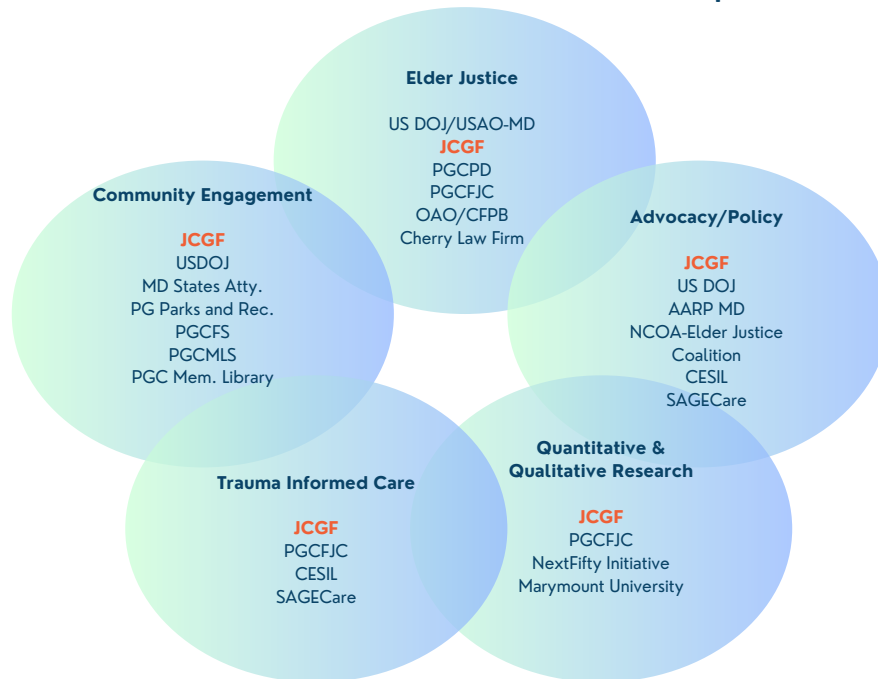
Elder Justice

US DOJ/USAO-MD
JCGF
PGCPD
PGCFJC
OAO/CFPB
Cherry Law Firm

Community Engagement

JCGF
USDOJ
MD States Atty.
PG Parks and Rec.
PGCFS
PGCMLS
PGC Mem. Library

Advocacy/Policy

JCGF
US DOJ
AARP MD
NCOA-Elder Justice Coalition
CESIL
SAGECare

Trauma Informed Care

JCGF
PGCFJC
CESIL
SAGECare

Quantitative & Qualitative Research

JCGF
PGCFJC
NextFifty Initiative
Marymount University